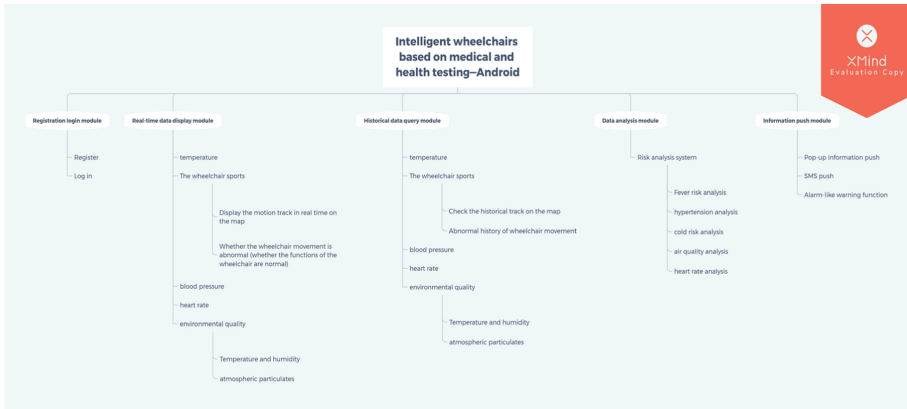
Intelligent wheelchairs based on medical and health testing–Android

XMind
Evaluation Copy

Registration login module
Register
Log in

Real-time data display module
temperature
The wheelchair sports
Display the motion track in real time on the map
Whether the wheelchair movement is abnormal (whether the functions of the wheelchair are normal)
blood pressure
heart rate
environmental quality
Temperature and humidity
atmospheric particulates

Historical data query module
temperature
The wheelchair sports
Check the historical track on the map
Abnormal history of wheelchair movement
blood pressure
heart rate
environmental quality
Temperature and humidity
atmospheric particulates

Data analysis module
Risk analysis system
Fever risk analysis
hypertension analysis
cold risk analysis
air quality analysis
heart rate analysis

Information push module
Pop-up information push
SMS push
Alarm-like warning function